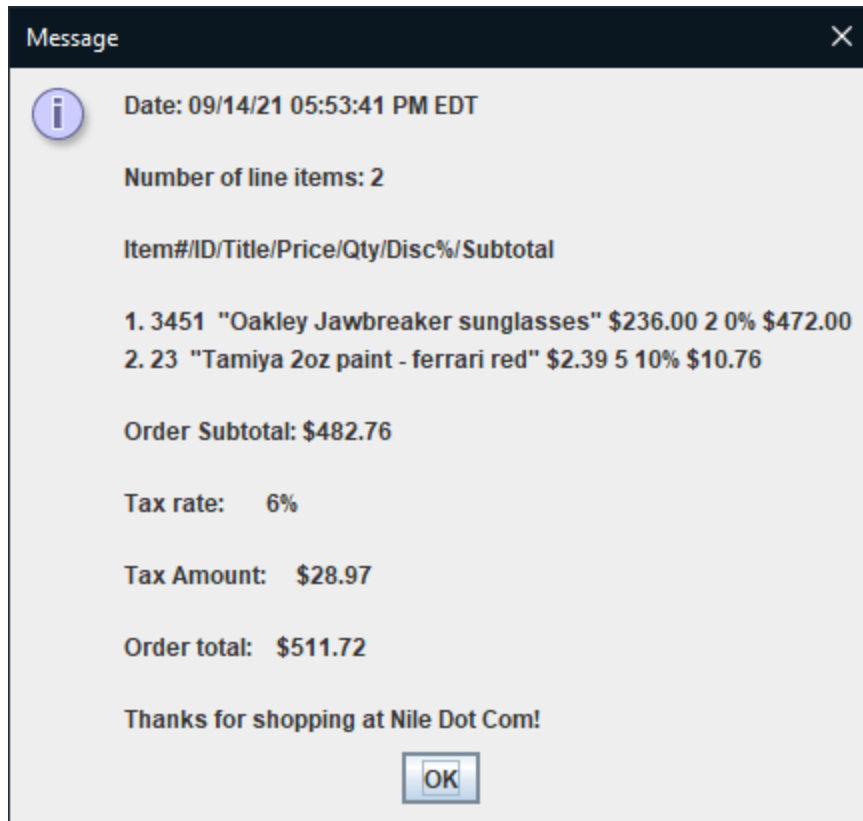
Message

×

i

Date: 09/14/21 05:53:41 PM EDT

Number of line items: 2

Item#/ID/Title/Price/Qty/Disc%/Subtotal

1. 3451 "Oakley Jawbreaker sunglasses" $236.00 2 0% $472.00
2. 23 "Tamiya 2oz paint - ferrari red" $2.39 5 10% $10.76

Order Subtotal: $482.76

Tax rate: 6%

Tax Amount: $28.97

Order total: $511.72

Thanks for shopping at Nile Dot Com!

OK